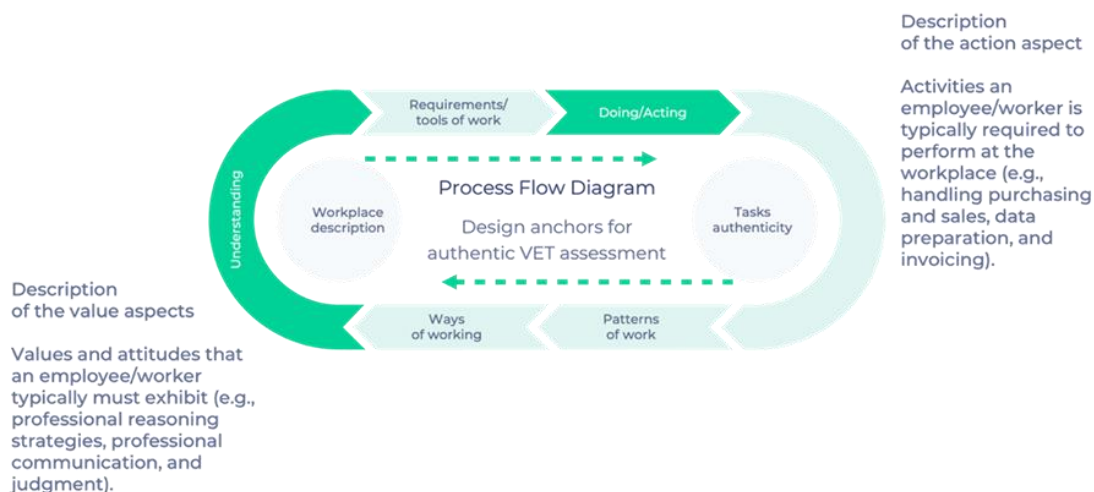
Description
of the action aspect

Activities an employee/worker is typically required to perform at the workplace (e.g., handling purchasing and sales, data preparation, and invoicing).

Requirements/
tools of work

Doing/Acting

Understanding

Workplace
description

Process Flow Diagram

Design anchors for
authentic VET assessment

Tasks
authenticity

Ways
of working

Patterns
of work

Description
of the value aspects

Values and attitudes that an employee/worker typically must exhibit (e.g., professional reasoning strategies, professional communication, and judgment).